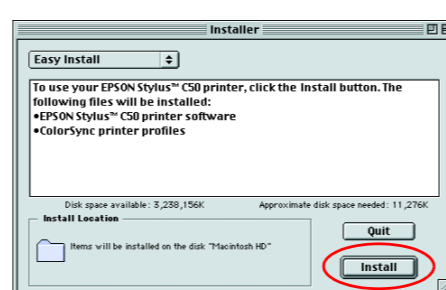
Installer

Easy Install

To use your EPSON Stylus™ C50 printer, click the Install button. The following files will be installed:
•EPSON Stylus™ C50 printer software
•ColorSync printer profiles

Disk space available : 3,238,156K

Approximate disk space needed : 11,276K

Install Location

Items will be installed on the disk "Macintosh HD"

Quit

Install